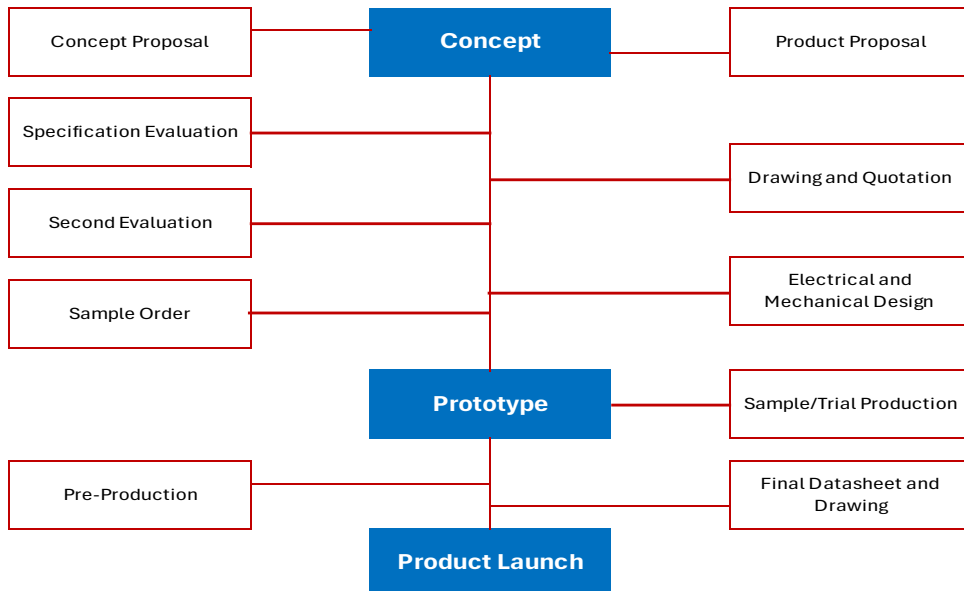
Concept Proposal

Concept

Product Proposal

Specification Evaluation

Drawing and Quotation

Second Evaluation

Electrical and Mechanical Design

Sample Order

Prototype

Sample/Trial Production

Pre-Production

Final Datasheet and Drawing

Product Launch